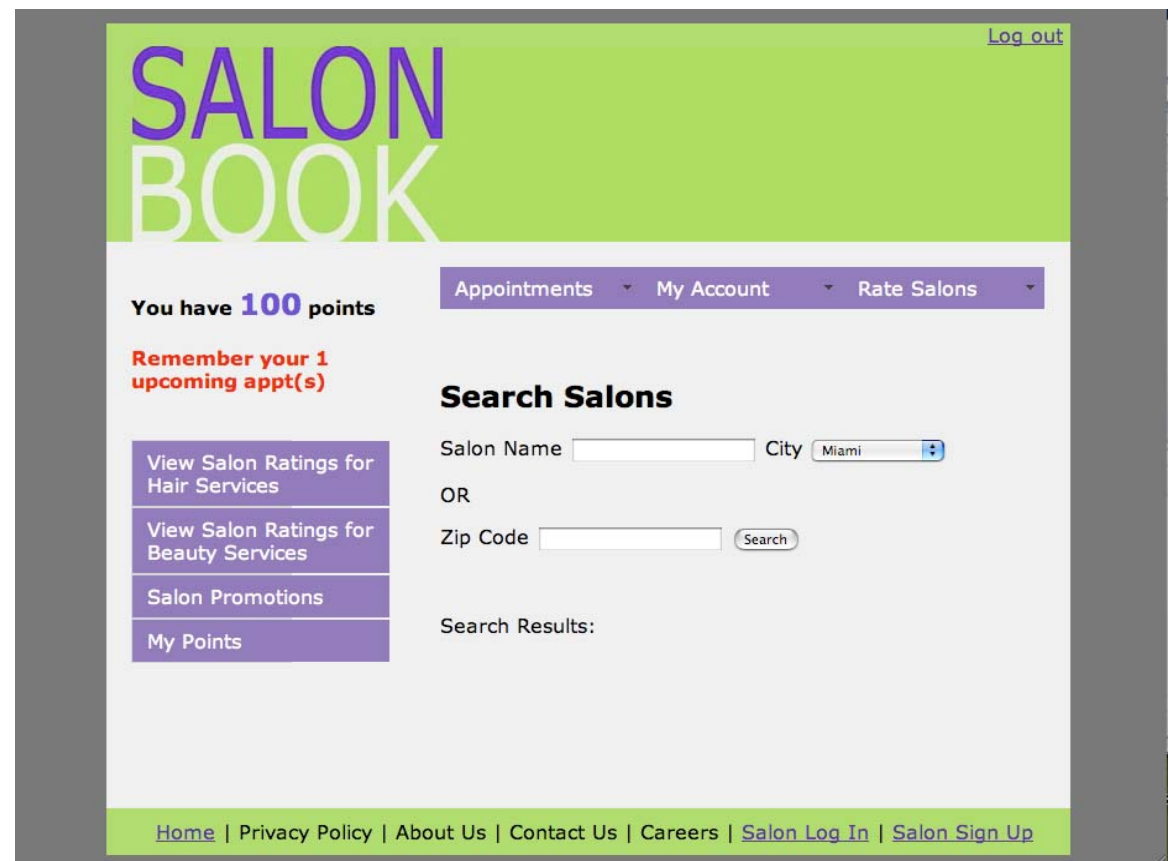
Log out

SALON
BOOK

You have 100 points

Remember your 1 upcoming appt(s)

Appointments
My Account
Rate Salons

View Salon Ratings for Hair Services
View Salon Ratings for Beauty Services
Salon Promotions
My Points

Search Salons

Salon Name City Miami

OR

Zip Code Search

Search Results:

Home | Privacy Policy | About Us | Contact Us | Careers | Salon Log In | Salon Sign Up